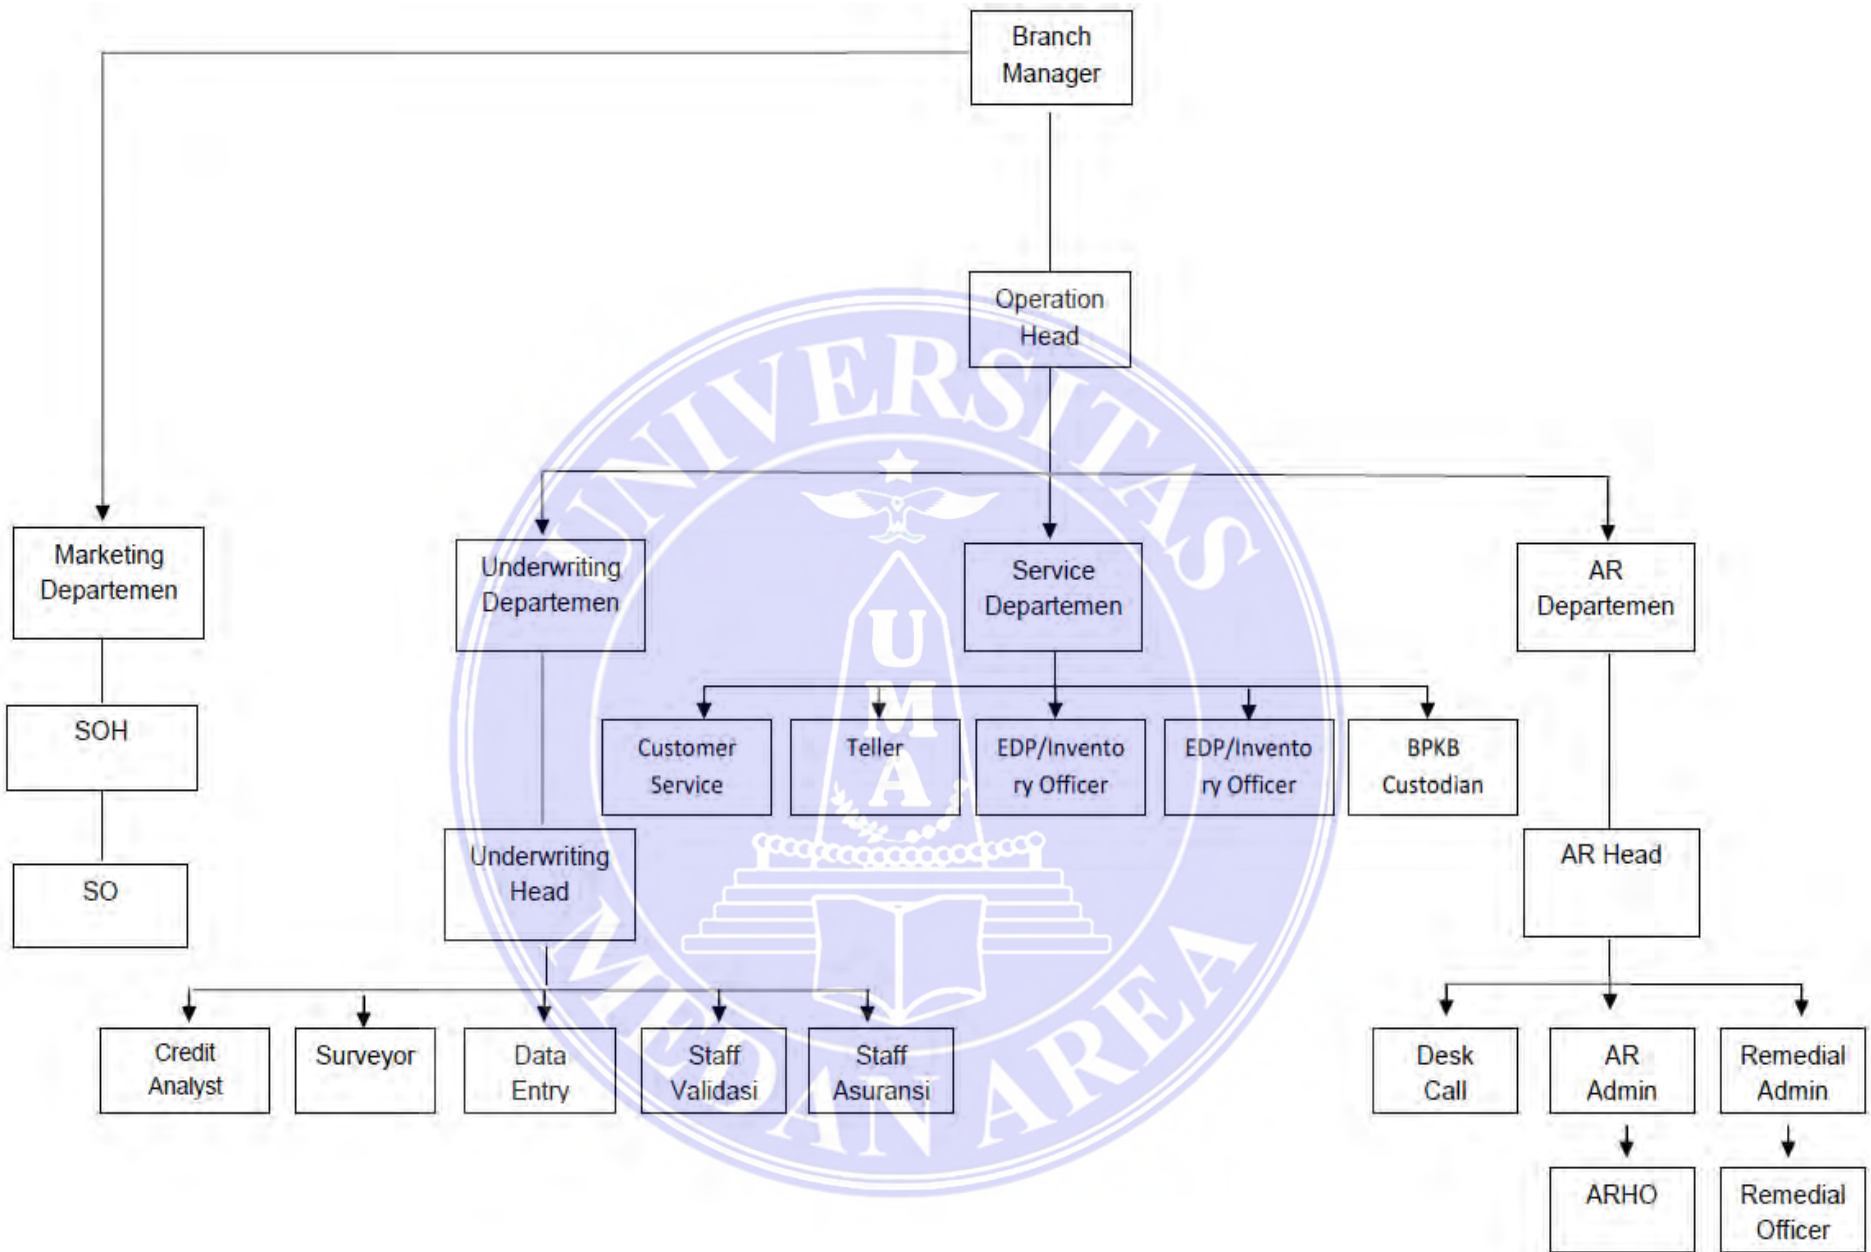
Branch Manager

Operation Head

Marketing Departemen

SOH

SO

Underwriting Departemen

Service Departemen

AR Departemen

Customer Service

Teller

EDP/Inventory Officer

EDP/Inventory Officer

BPKB Custodian

Underwriting Head

AR Head

Credit Analyst

Surveyor

Data Entry

Staff Validasi

Staff Asuransi

Desk Call

AR Admin

Remedial Admin

ARHO

Remedial Officer

UNIVERSITAS MEDAN AREA

UMA